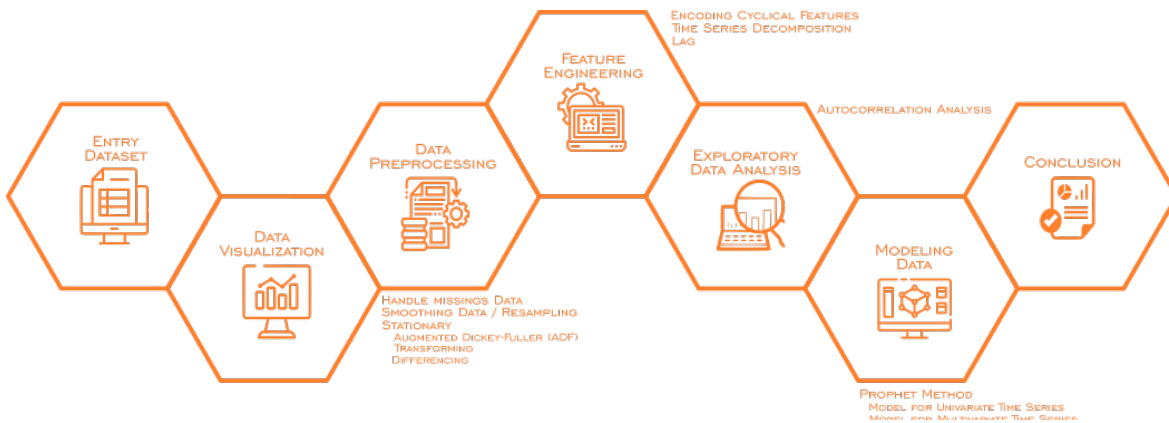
Entry Dataset

Data Visualization

Data Preprocessing

Handle missings Data
Smoothing Data / Resampling
Stationary
Augmented Dickey-Fuller (ADF)
Transforming
Differencing

Feature Engineering

Encoding Cyclical Features
Time Series Decomposition
Lag

Exploratory Data Analysis

Autocorrelation Analysis

Modeling Data

Prophet Method
Model for Univariate Time Series
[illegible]

Conclusion